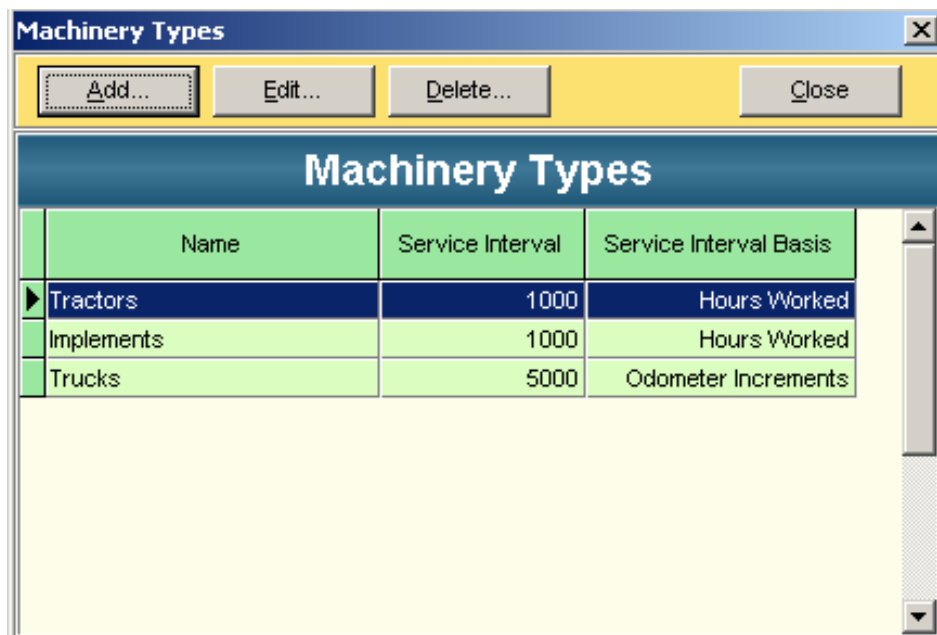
Machinery Types

Add...
Edit...
Delete...
Close

Machinery Types

| Name | Service Interval | Service Interval Basis |
|---|---|---|
| Tractors | 1000 | Hours Worked |
| Implements | 1000 | Hours Worked |
| Trucks | 5000 | Odometer Increments |